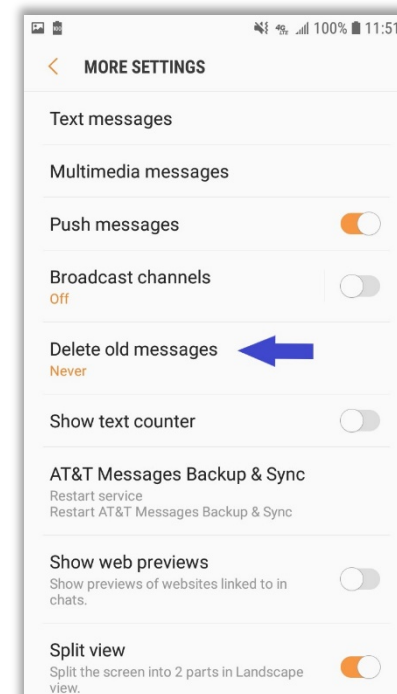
100% 11:51

MORE SETTINGS

Text messages

Multimedia messages

Push messages

Broadcast channels
Off

Delete old messages
Never

Show text counter

AT&T Messages Backup & Sync
Restart service
Restart AT&T Messages Backup & Sync

Show web previews
Show previews of websites linked to in chats.

Split view
Split the screen into 2 parts in Landscape view.